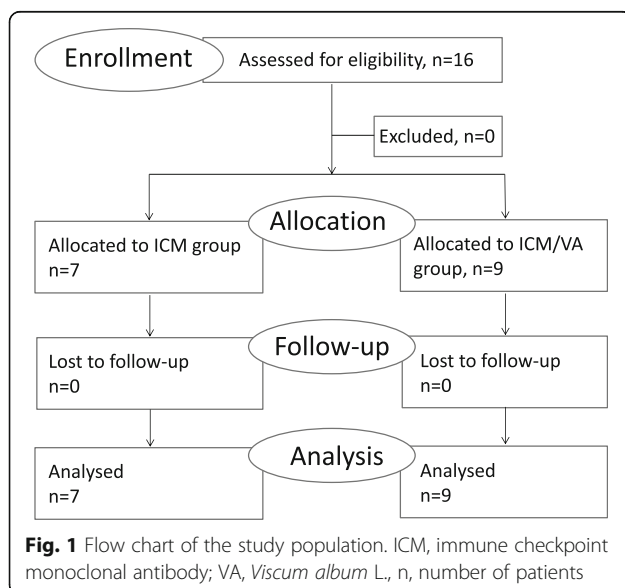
Enrollment

Assessed for eligibility, n=16

Excluded, n=0

Allocation

Allocated to ICM group n=7

Allocated to ICM/VA group, n=9

Follow-up

Lost to follow-up n=0

Lost to follow-up n=0

Analysis

Analysed n=7

Analysed n=9

**Fig. 1** Flow chart of the study population. ICM, immune checkpoint monoclonal antibody; VA, *Viscum album* L., n, number of patients